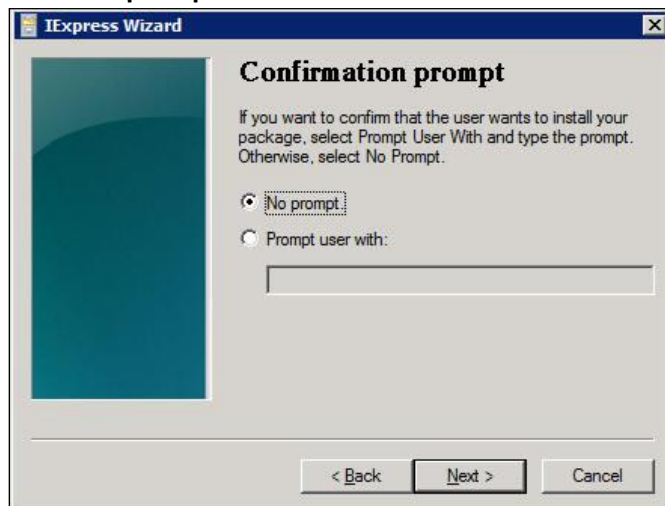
IExpress Wizard

Confirmation prompt

If you want to confirm that the user wants to install your package, select Prompt User With and type the prompt. Otherwise, select No Prompt.

No prompt.

Prompt user with:

< Back

Next >

Cancel